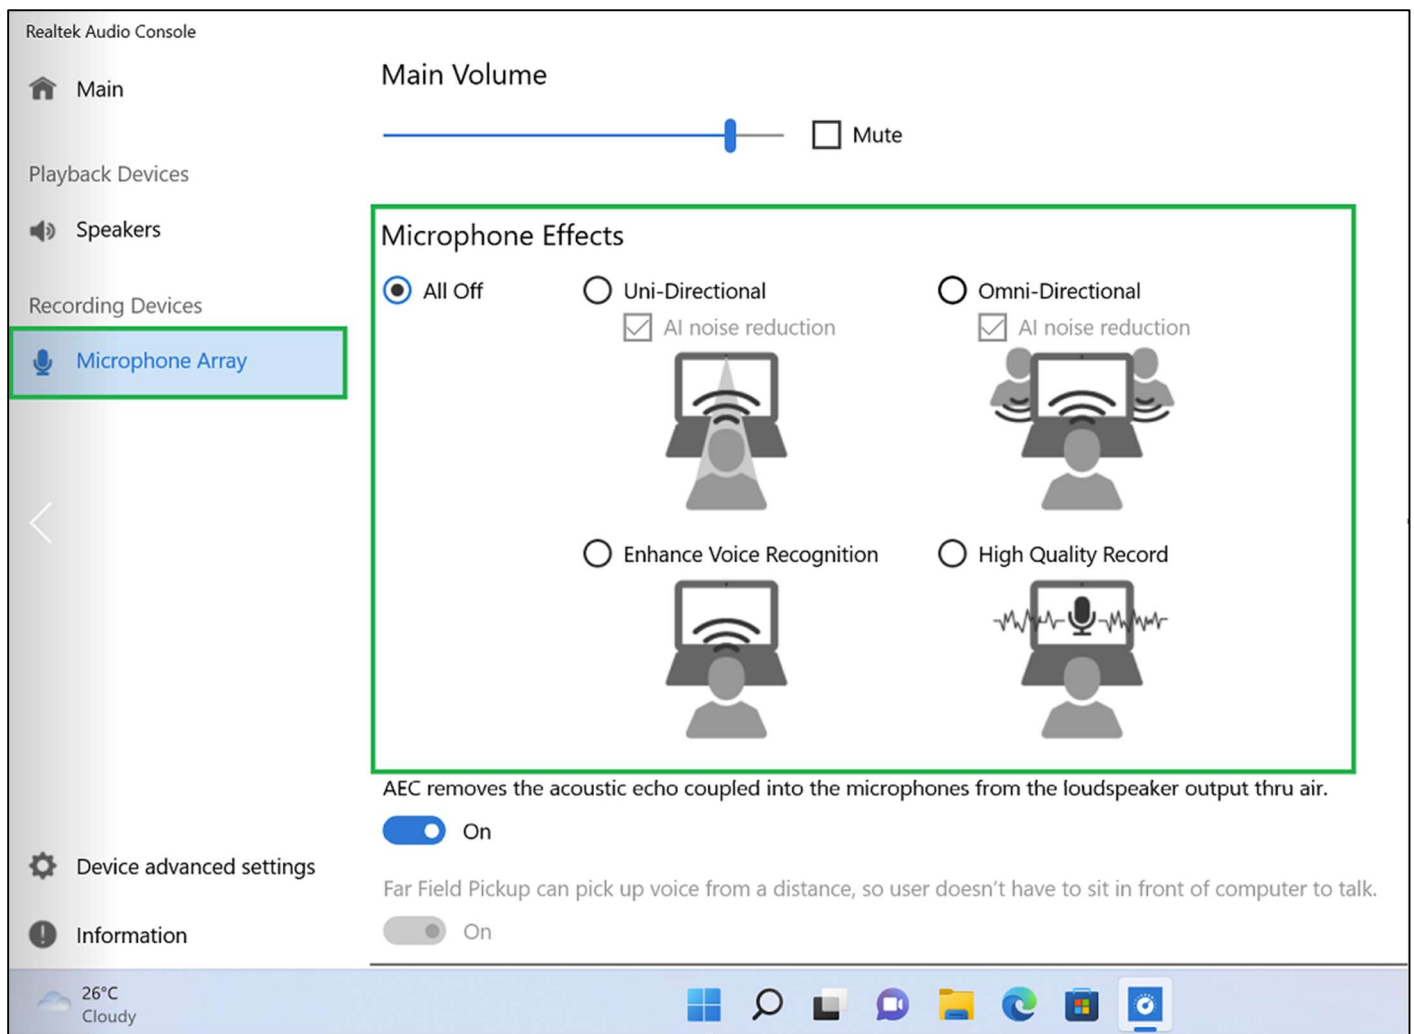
Realtek Audio Console

Main

Playback Devices

Speakers

Recording Devices

Microphone Array

Device advanced settings

Information

Main Volume

Mute

Microphone Effects

All Off

Uni-Directional

AI noise reduction

Omni-Directional

AI noise reduction

Enhance Voice Recognition

High Quality Record

AEC removes the acoustic echo coupled into the microphones from the loudspeaker output thru air.

On

Far Field Pickup can pick up voice from a distance, so user doesn't have to sit in front of computer to talk.

On

26°C
Cloudy